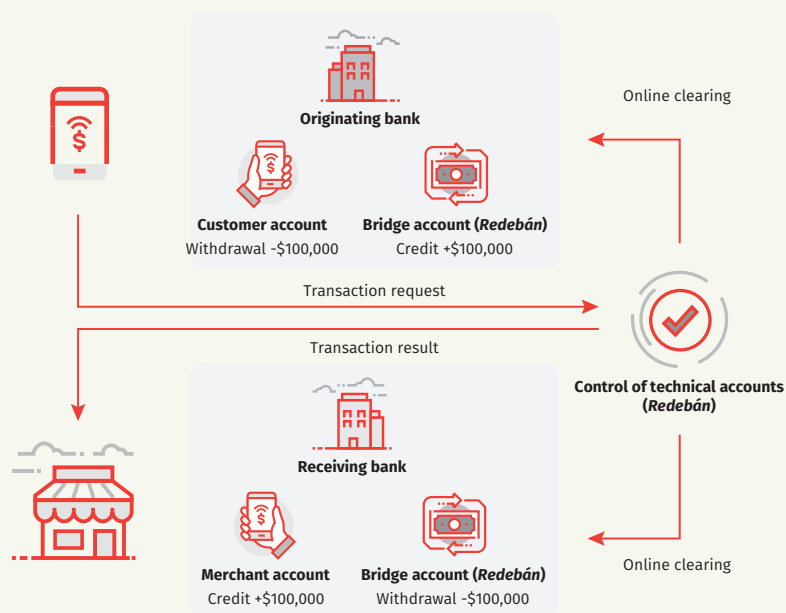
Originating bank

Customer account
Withdrawal -$100,000

Bridge account (*Redebán*)
Credit +$100,000

Online clearing

Transaction request

Transaction result

Control of technical accounts (*Redebán*)

Receiving bank

Merchant account
Credit +$100,000

Bridge account (*Redebán*)
Withdrawal -$100,000

Online clearing